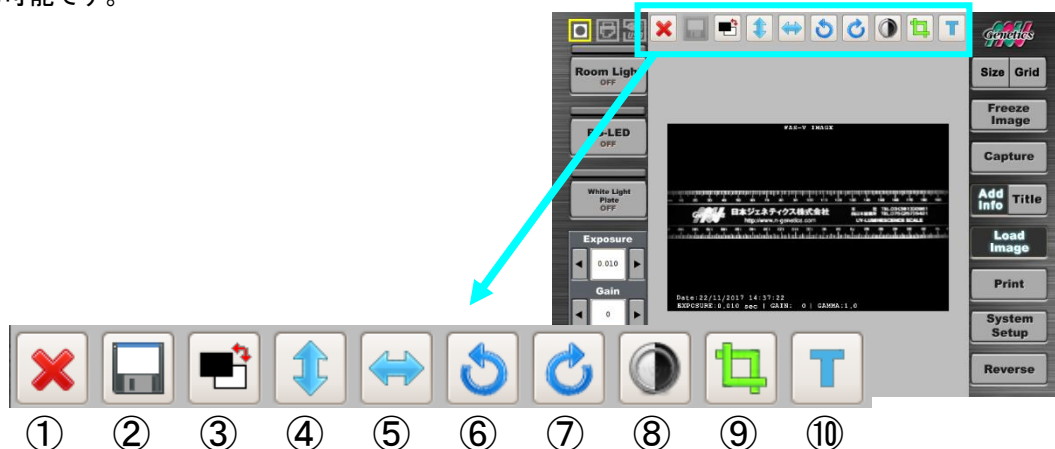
可能です。

Genetics

Room Light OFF

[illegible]-LED OFF

White Light Plate OFF

Exposure

0.010

Gain

0

FAS-V IMAGE

日本ジェネティクス株式会社

http://www.n-genetics.com

Date:22/11/2017 14:37:22
EXPOSURE:0.010 sec | GAIN: 0 | GAMMA:1.0

Size Grid

Freeze Image

Capture

Add Info Title

Load Image

Print

System Setup

Reverse

①

②

③

④

⑤

⑥

⑦

⑧

⑨

⑩